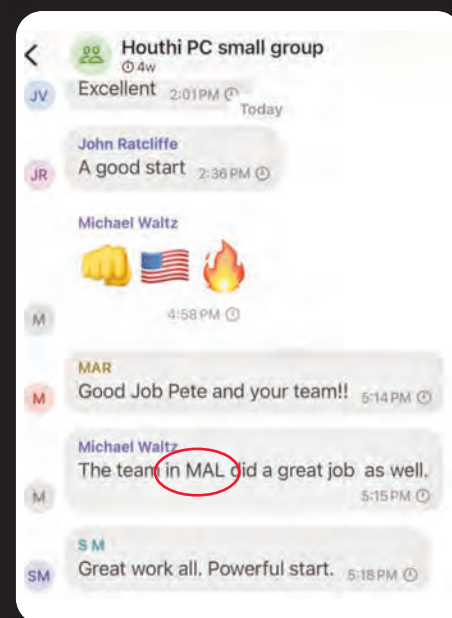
<
Houthi PC small group
4w

JV
Excellent 2:01PM
Today

JR
John Ratcliffe
A good start 2:36 PM

Michael Waltz
👊🇺🇸🔥
M
4:58 PM

M
MAR
Good Job Pete and your team!! 5:14 PM

M
Michael Waltz
The team in MAL did a great job as well. 5:15 PM

SM
S M
Great work all. Powerful start. 5:18 PM